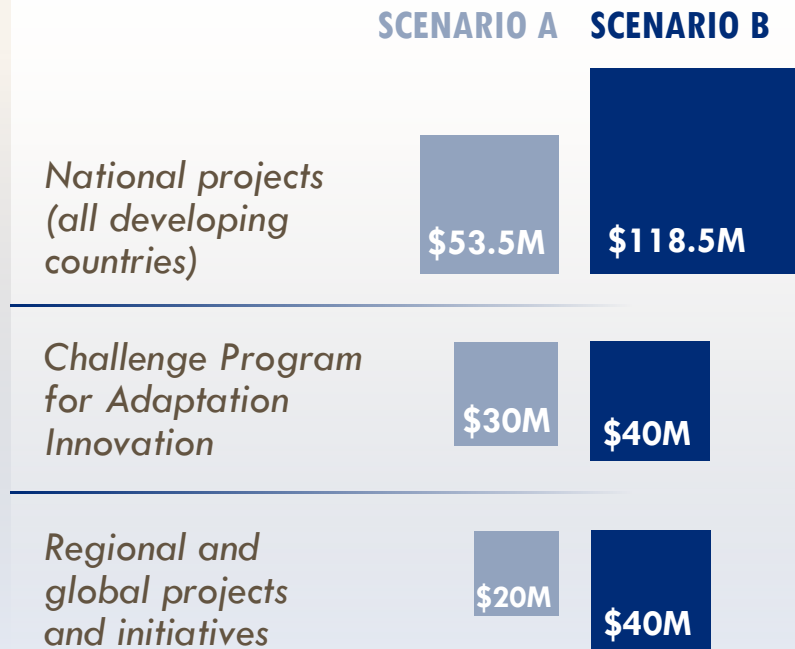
| | SCENARIO A | SCENARIO B |
|---|---|---|
| National projects (all developing countries) | \$53.5M | \$118.5M |
| Challenge Program for Adaptation Innovation | \$30M | \$40M |
| Regional and global projects and initiatives | \$20M | \$40M |